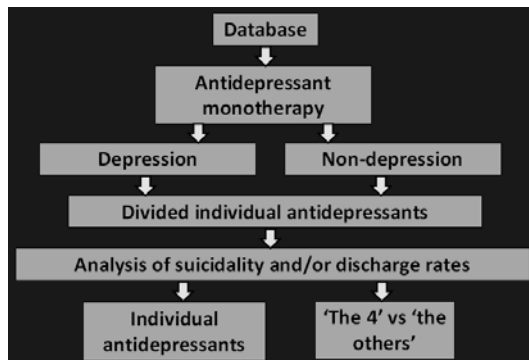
Database

Antidepressant monotherapy

Depression

Non-depression

Divided individual antidepressants

Analysis of suicidality and/or discharge rates

Individual antidepressants

'The 4' vs 'the others'